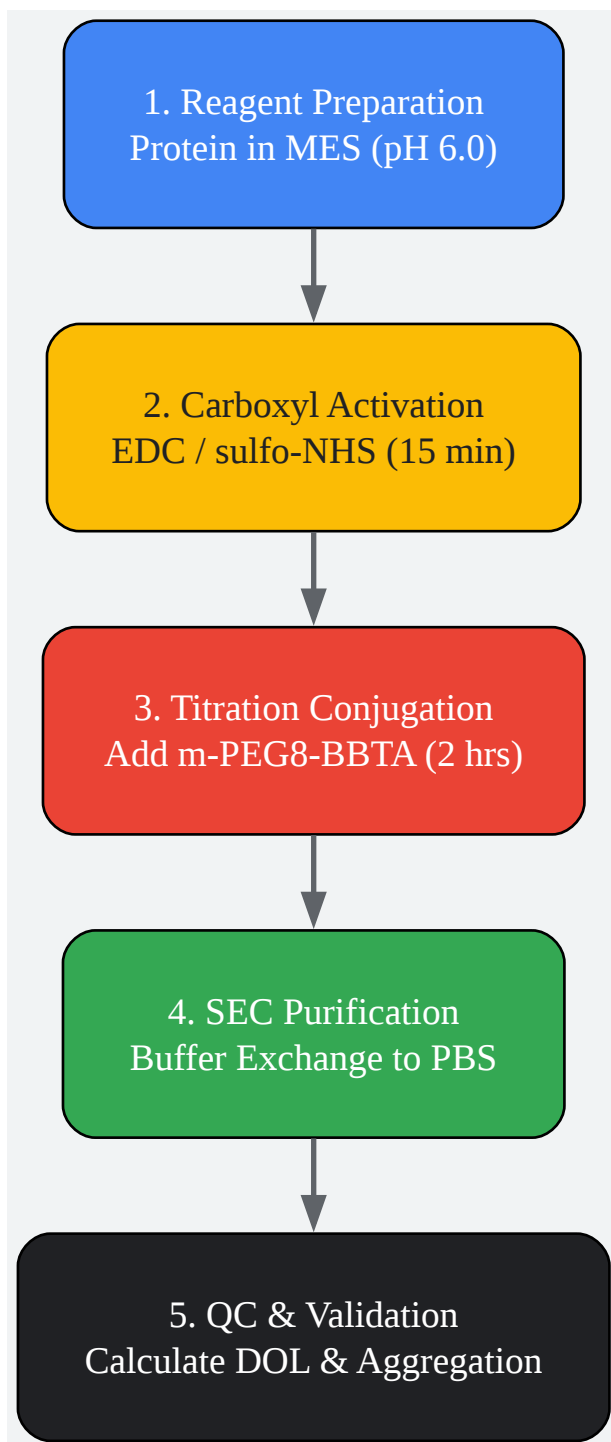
1. Reagent Preparation
Protein in MES (pH 6.0)

2. Carboxyl Activation
EDC / sulfo-NHS (15 min)

3. Titration Conjugation
Add m-PEG8-BBTA (2 hrs)

4. SEC Purification
Buffer Exchange to PBS

5. QC & Validation
Calculate DOL & Aggregation